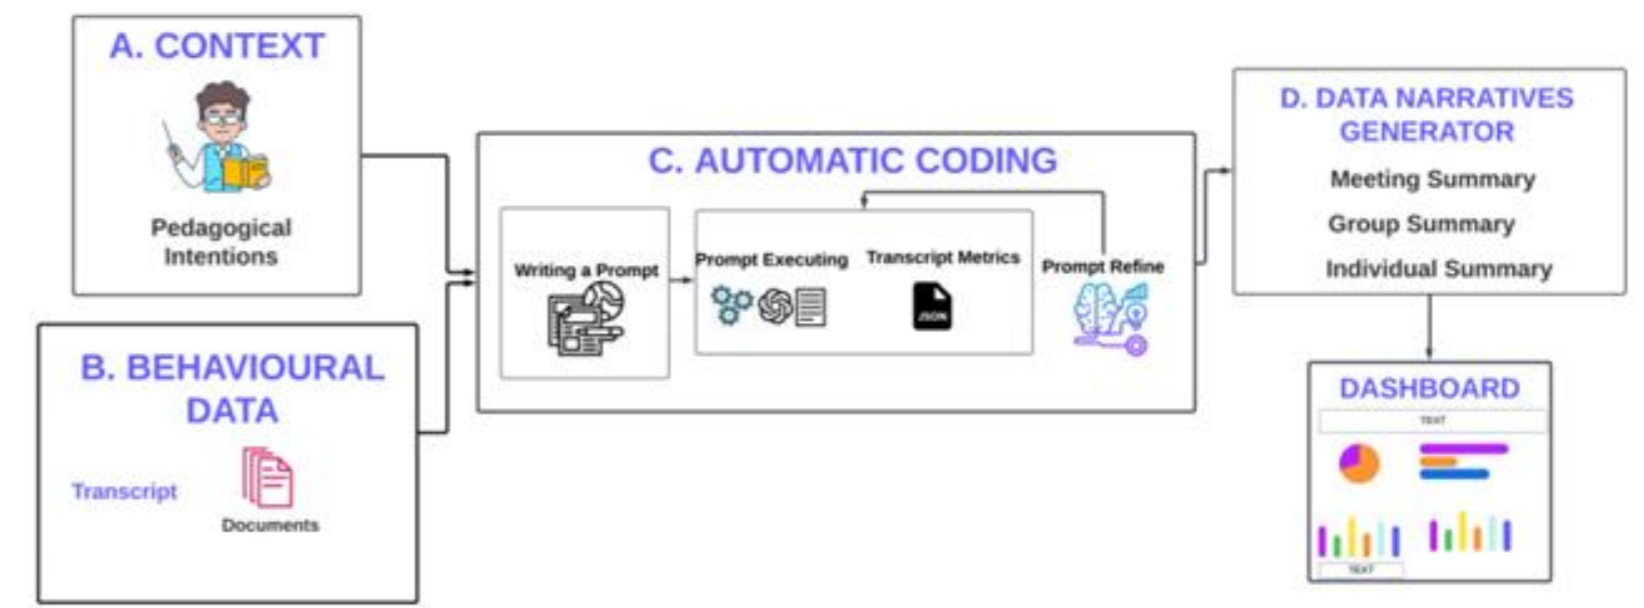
A. CONTEXT

Pedagogical Intentions

B. BEHAVIOURAL DATA

Transcript

Documents

C. AUTOMATIC CODING

Writing a Prompt

Prompt Executing

Transcript Metrics

JSON

Prompt Refine

D. DATA NARRATIVES GENERATOR

Meeting Summary

Group Summary

Individual Summary

DASHBOARD

TEXT

TEXT